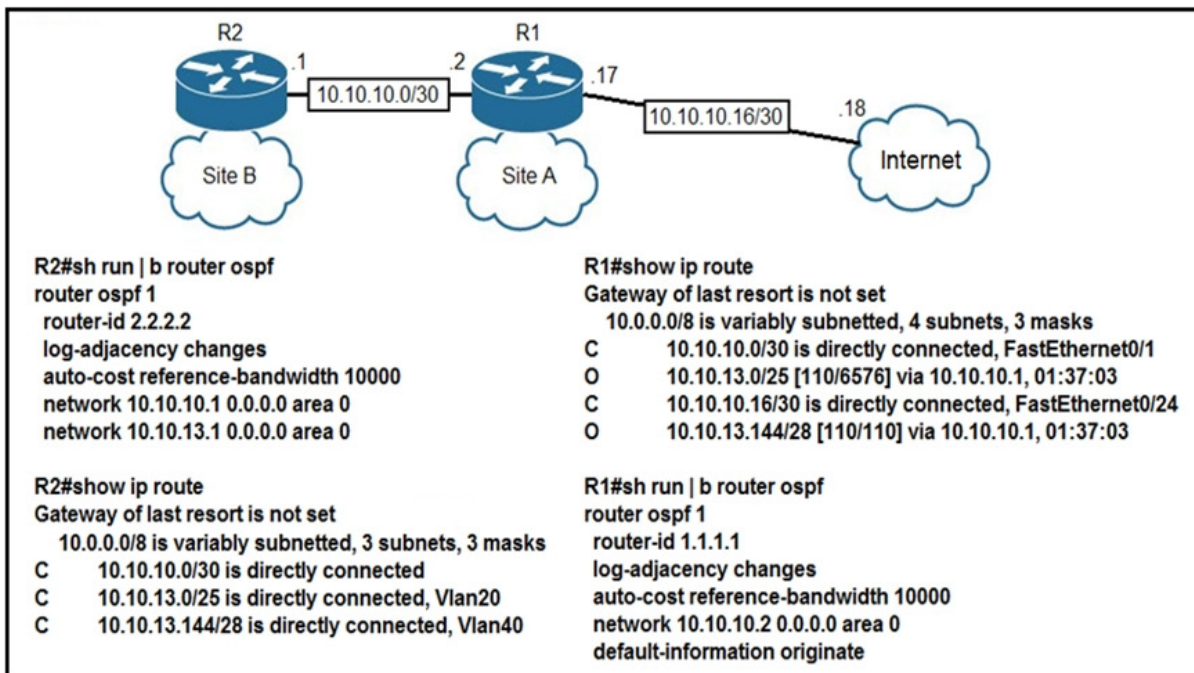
R2 .1 10.10.10.0/30 .2 R1 .17 10.10.10.16/30 .18

Site B Site A Internet

R2#sh run | b router ospf
router ospf 1
router-id 2.2.2.2
log-adjacency changes
auto-cost reference-bandwidth 10000
network 10.10.10.1 0.0.0.0 area 0
network 10.10.13.1 0.0.0.0 area 0

R2#show ip route
Gateway of last resort is not set
10.0.0.0/8 is variably subnetted, 3 subnets, 3 masks
C 10.10.10.0/30 is directly connected
C 10.10.13.0/25 is directly connected, Vlan20
C 10.10.13.144/28 is directly connected, Vlan40

R1#show ip route
Gateway of last resort is not set
10.0.0.0/8 is variably subnetted, 4 subnets, 3 masks
C 10.10.10.0/30 is directly connected, FastEthernet0/1
O 10.10.13.0/25 [110/6576] via 10.10.10.1, 01:37:03
C 10.10.10.16/30 is directly connected, FastEthernet0/24
O 10.10.13.144/28 [110/110] via 10.10.10.1, 01:37:03

R1#sh run | b router ospf
router ospf 1
router-id 1.1.1.1
log-adjacency changes
auto-cost reference-bandwidth 10000
network 10.10.10.2 0.0.0.0 area 0
default-information originate